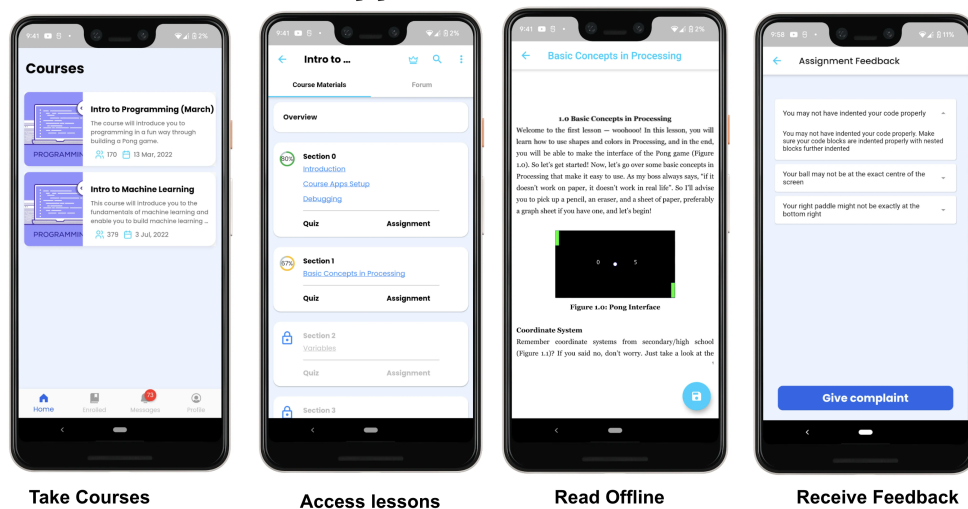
9:41 2%

Courses

PROGRAMMIN
Intro to Programming (March)
The course will introduce you to programming in a fun way through building a Pong game.
170 13 Mar, 2022

PROGRAMMIN
Intro to Machine Learning
This course will introduce you to the fundamentals of machine learning and enable you to build machine learning ...
379 3 Jul, 2022

Home Enrolled 73 Messages Profile

Take Courses

9:41 2%

Intro to ...

Course Materials Forum

Overview

80% Section 0
Introduction
Course Apps Setup
Debugging
Quiz Assignment

67% Section 1
Basic Concepts in Processing
Quiz Assignment

Section 2
Variables
Quiz Assignment

Section 3

Access lessons

9:41 2%

Basic Concepts in Processing

1.0 Basic Concepts in Processing
Welcome to the first lesson — woohooo! In this lesson, you will learn how to use shapes and colors in Processing, and in the end, you will be able to make the interface of the Pong game (Figure 1.0). So let's get started! Now, let's go over some basic concepts in Processing that make it easy to use. As my boss always says, "if it doesn't work on paper, it doesn't work in real life". So I'll advise you to pick up a pencil, an eraser, and a sheet of paper, preferably a graph sheet if you have one, and let's begin!

0 5

Figure 1.0: Pong Interface

Coordinate System
Remember coordinate systems from secondary/high school (Figure 1.1)? If you said no, don't worry. Just take a look at the

Read Offline

9:58 11%

Assignment Feedback

You may not have indented your code properly
You may not have indented your code properly. Make sure your code blocks are indented properly with nested blocks further indented

Your ball may not be at the exact centre of the screen

Your right paddle might not be exactly at the bottom right

Give complaint

Receive Feedback